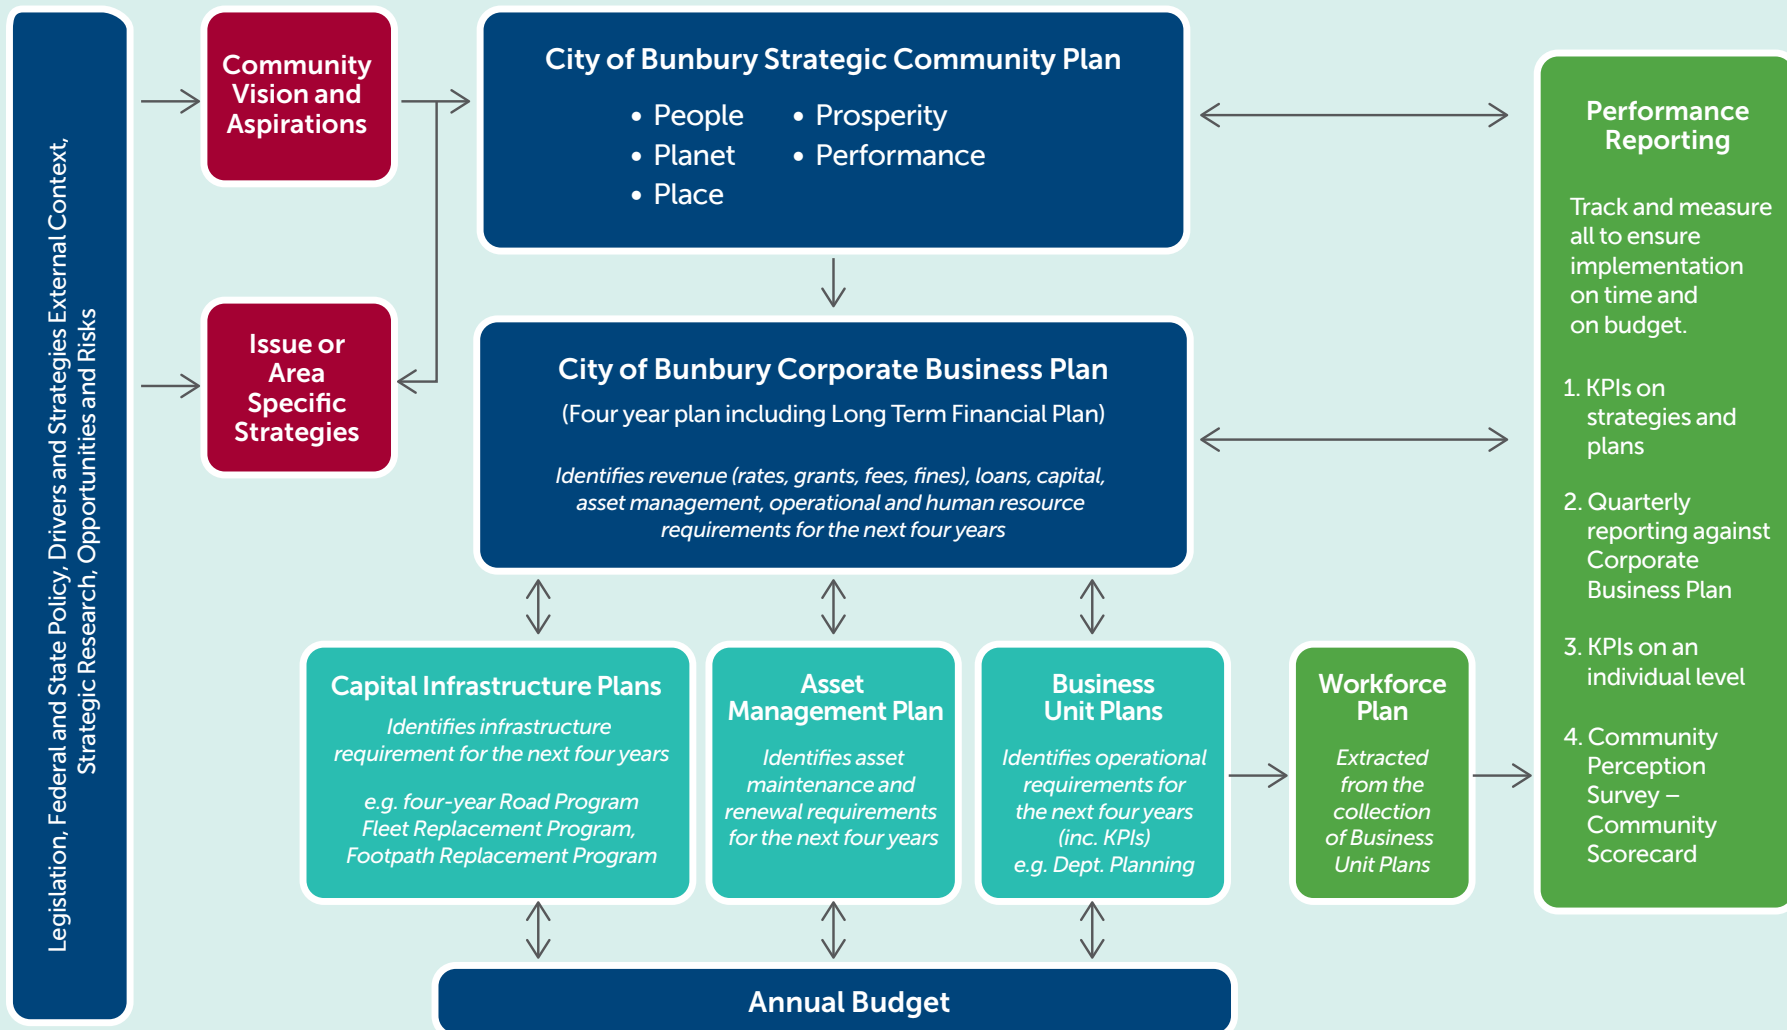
Legislation, Federal and State Policy, Drivers and Strategies External Context, Strategic Research, Opportunities and Risks

Community Vision and Aspirations

Issue or Area Specific Strategies

City of Bunbury Strategic Community Plan

• People
• Planet
• Place
• Prosperity
• Performance

City of Bunbury Corporate Business Plan

(Four year plan including Long Term Financial Plan)

*Identifies revenue (rates, grants, fees, fines), loans, capital, asset management, operational and human resource requirements for the next four years*

Capital Infrastructure Plans

*Identifies infrastructure requirement for the next four years*

*e.g. four-year Road Program Fleet Replacement Program, Footpath Replacement Program*

Asset Management Plan

*Identifies asset maintenance and renewal requirements for the next four years*

Business Unit Plans

*Identifies operational requirements for the next four years (inc. KPIs) e.g. Dept. Planning*

Workforce Plan

*Extracted from the collection of Business Unit Plans*

Performance Reporting

Track and measure all to ensure implementation on time and on budget.

1. KPIs on strategies and plans

2. Quarterly reporting against Corporate Business Plan

3. KPIs on an individual level

4. Community Perception Survey – Community Scorecard

Annual Budget